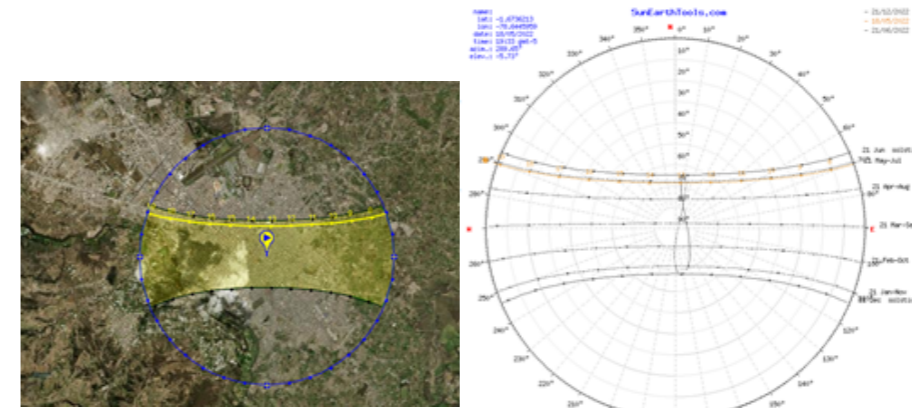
name:
lat: -1,6736213
lon: -78,6445959
date: 18/05/2022
time: 19:33 gmt-5
azim.: 289.05°
elev.: -5.73°

SunEarthTools.com

— 21/12/2022
— 18/05/2022
— 21/06/2022

N
0°
10°
350°
20°
340°
30°
330°
40°
320°
50°
310°
60°
300°
70°
290°
80°
280°
W
E
260°
100°
250°
110°
240°
120°
230°
130°
220°
140°
210°
150°

10°
20°
30°
40°
50°
60°
70°
80°
90°

21 Jun solstice
21 May-Jul
21 Apr-Aug
21 Mar-Sep
21 Feb-Oct
21 Jan-Nov
21 Dec solstice